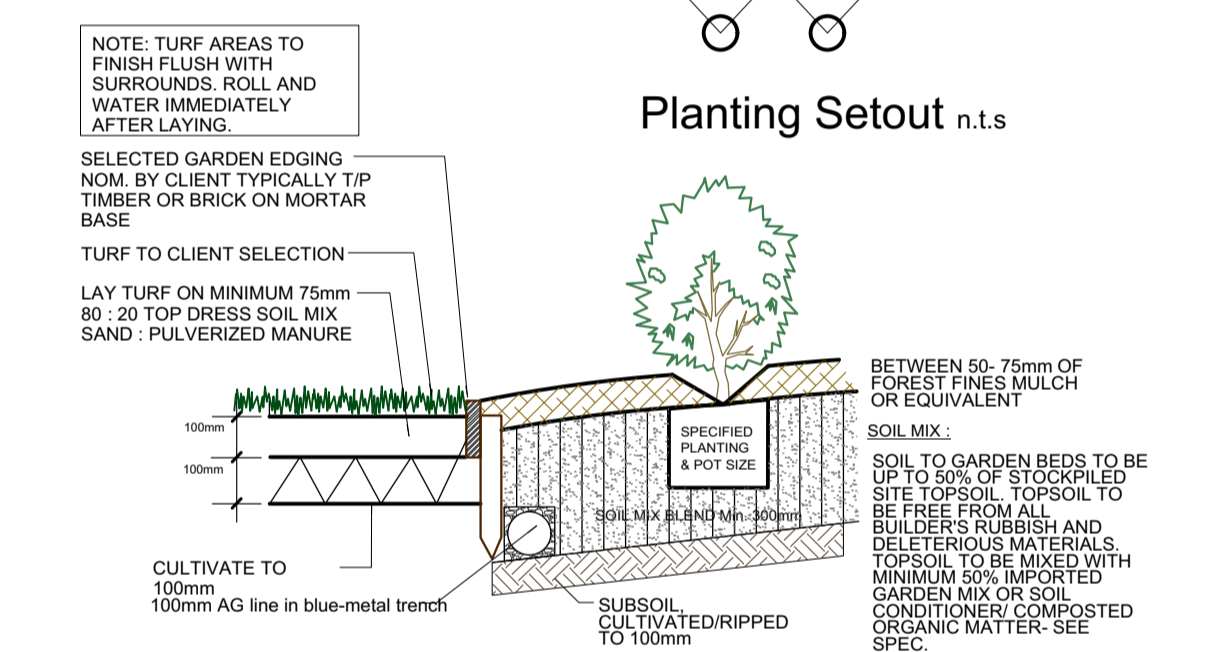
NOTE: TURF AREAS TO FINISH FLUSH WITH SURROUNDS. ROLL AND WATER IMMEDIATELY AFTER LAYING.

Planting Setout n.t.s

SELECTED GARDEN EDGING NOM. BY CLIENT TYPICALLY T/P TIMBER OR BRICK ON MORTAR BASE

TURF TO CLIENT SELECTION

LAY TURF ON MINIMUM 75mm 80 : 20 TOP DRESS SOIL MIX SAND : PULVERIZED MANURE

BETWEEN 50- 75mm OF FOREST FINES MULCH OR EQUIVALENT

100mm

100mm

SPECIFIED PLANTING & POT SIZE

SOIL MIX :

SOIL TO GARDEN BEDS TO BE UP TO 50% OF STOCKPILED SITE TOPSOIL. TOPSOIL TO BE FREE FROM ALL BUILDER'S RUBBISH AND DELETERIOUS MATERIALS. TOPSOIL TO BE MIXED WITH MINIMUM 50% IMPORTED GARDEN MIX OR SOIL CONDITIONER/ COMPOSTED ORGANIC MATTER- SEE SPEC.

SOIL MIX BLEND Min. 300mm

CULTIVATE TO 100mm

100mm AG line in blue-metal trench

SUBSOIL, CULTIVATED/RIPPED TO 100mm